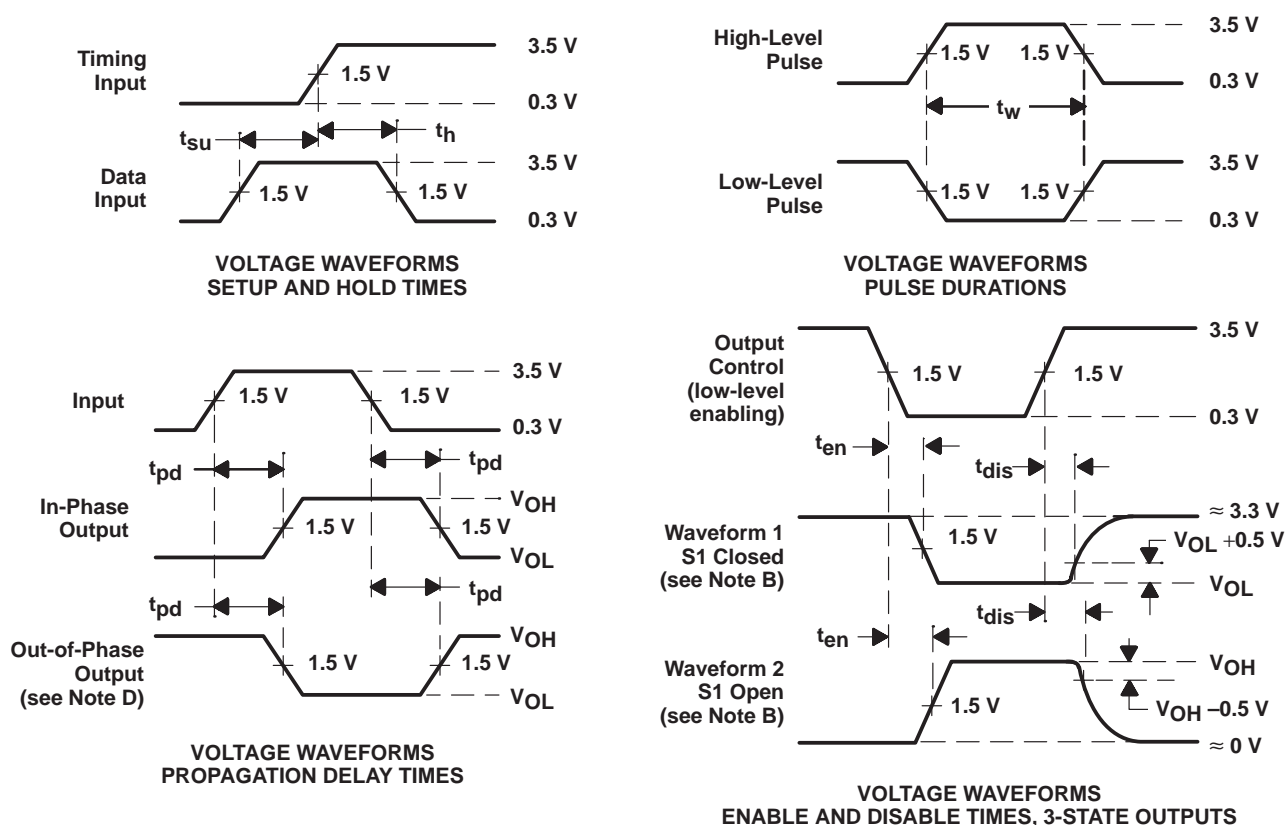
Timing Input

1.5 V

3.5 V

0.3 V

$t_{su}$

$t_h$

Data Input

1.5 V

1.5 V

3.5 V

0.3 V

VOLTAGE WAVEFORMS
SETUP AND HOLD TIMES

High-Level Pulse

1.5 V

1.5 V

3.5 V

0.3 V

$t_w$

Low-Level Pulse

1.5 V

1.5 V

3.5 V

0.3 V

VOLTAGE WAVEFORMS
PULSE DURATIONS

Input

1.5 V

1.5 V

3.5 V

0.3 V

$t_{pd}$

$t_{pd}$

In-Phase Output

1.5 V

1.5 V

$V_{OH}$

$V_{OL}$

$t_{pd}$

$t_{pd}$

Out-of-Phase Output (see Note D)

1.5 V

1.5 V

$V_{OH}$

$V_{OL}$

VOLTAGE WAVEFORMS
PROPAGATION DELAY TIMES

Output Control (low-level enabling)

1.5 V

1.5 V

3.5 V

0.3 V

$t_{en}$

$t_{dis}$

Waveform 1 S1 Closed (see Note B)

1.5 V

≈ 3.3 V

$V_{OL}$ +0.5 V

$V_{OL}$

$t_{dis}$

$t_{en}$

Waveform 2 S1 Open (see Note B)

1.5 V

$V_{OH}$

$V_{OH}$ –0.5 V

≈ 0 V

VOLTAGE WAVEFORMS
ENABLE AND DISABLE TIMES, 3-STATE OUTPUTS